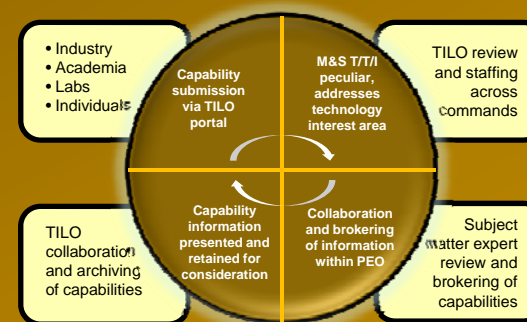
• Industry
• Academia
• Labs
• Individuals

Capability submission via TILO portal

M&S T/T/I peculiar, addresses technology interest area

TILO review and staffing across commands

Capability information presented and retained for consideration

Collaboration and brokering of information within PEO

TILO collaboration and archiving of capabilities

Subject matter expert review and brokering of capabilities